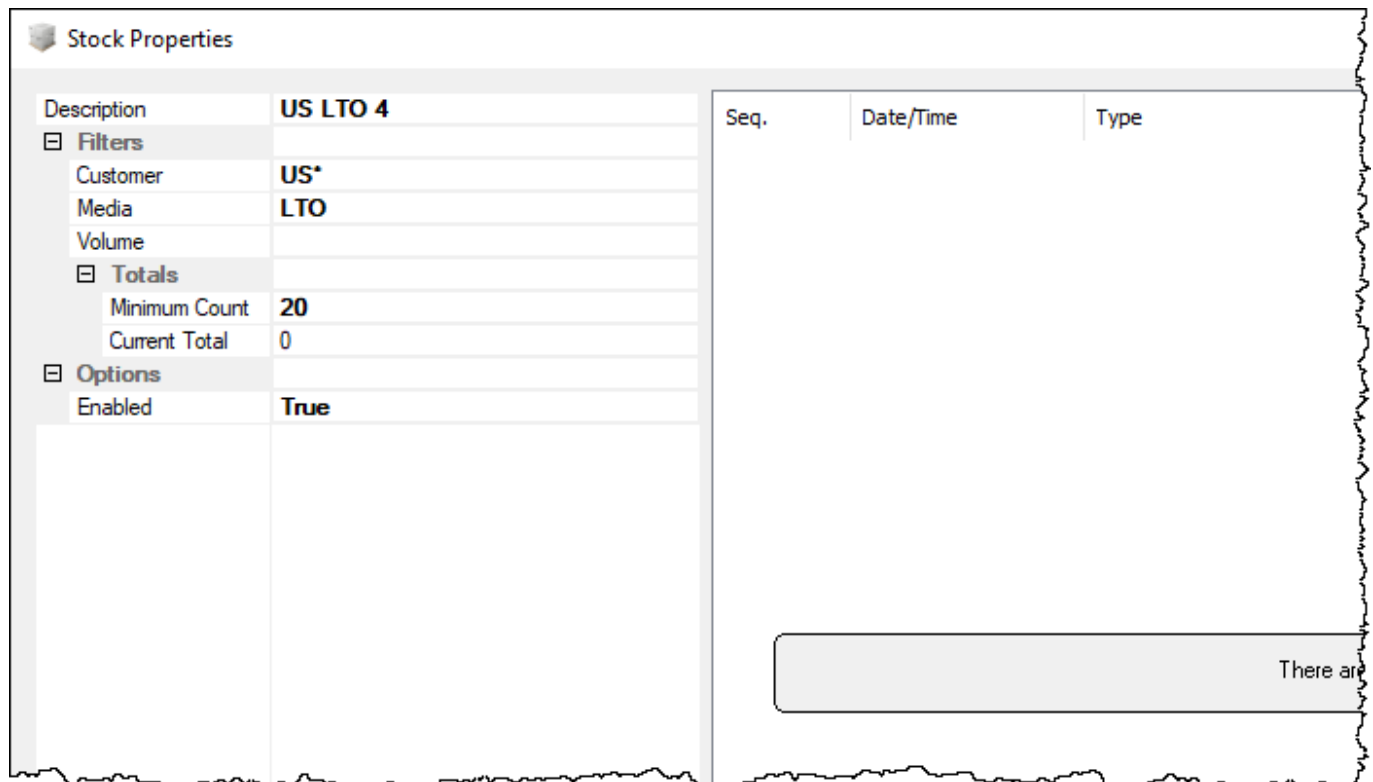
Stock Properties

| Description | US LTO 4 |
|---|---|
| ⊟ Filters | |
| Customer | US* |
| Media | LTO |
| Volume | |
| ⊟ Totals | |
| Minimum Count | 20 |
| Current Total | 0 |
| ⊟ Options | |
| Enabled | True |

| Seq. | Date/Time | Type |
|---|---|---|

There ar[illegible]